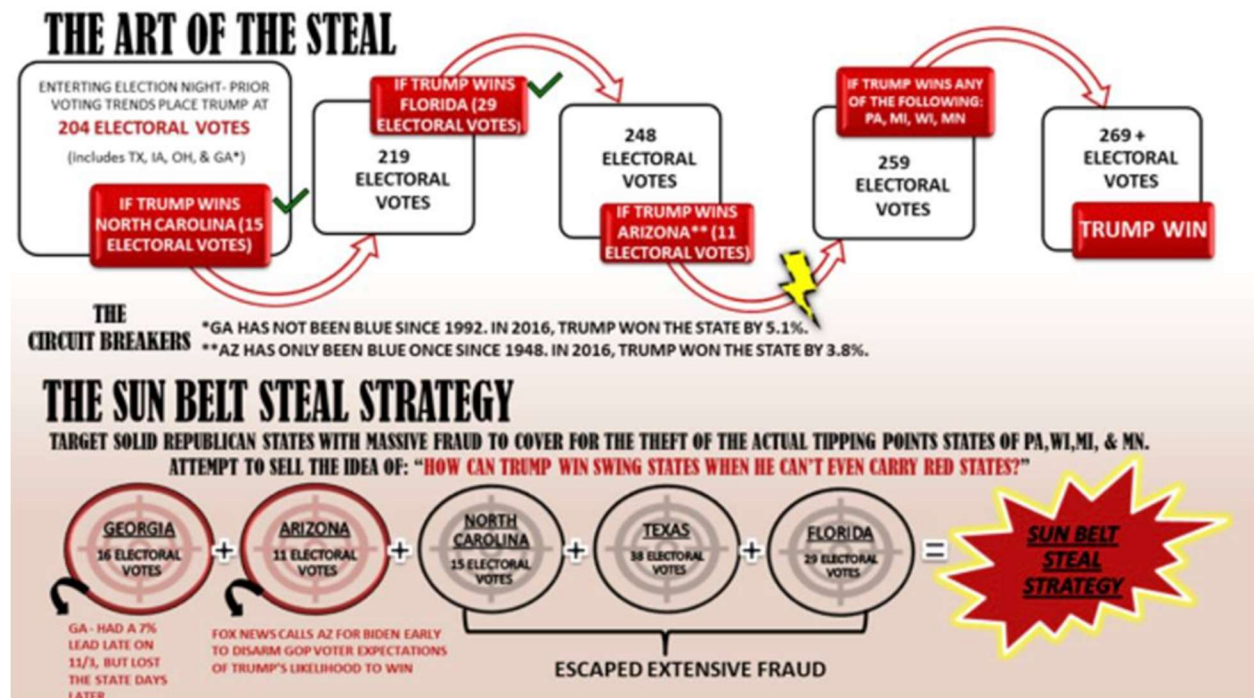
THE ART OF THE STEAL

ENTERTING ELECTION NIGHT- PRIOR VOTING TRENDS PLACE TRUMP AT 204 ELECTORAL VOTES (includes TX, IA, OH, & GA*)

IF TRUMP WINS NORTH CAROLINA (15 ELECTORAL VOTES)

IF TRUMP WINS FLORIDA (29 ELECTORAL VOTES)

219 ELECTORAL VOTES

248 ELECTORAL VOTES

IF TRUMP WINS ARIZONA** (11 ELECTORAL VOTES)

IF TRUMP WINS ANY OF THE FOLLOWING: PA, MI, WI, MN

259 ELECTORAL VOTES

269 + ELECTORAL VOTES

TRUMP WIN

THE CIRCUIT BREAKERS

*GA HAS NOT BEEN BLUE SINCE 1992. IN 2016, TRUMP WON THE STATE BY 5.1%.
**AZ HAS ONLY BEEN BLUE ONCE SINCE 1948. IN 2016, TRUMP WON THE STATE BY 3.8%.

THE SUN BELT STEAL STRATEGY

TARGET SOLID REPUBLICAN STATES WITH MASSIVE FRAUD TO COVER FOR THE THEFT OF THE ACTUAL TIPPING POINTS STATES OF PA,WI,MI, & MN.
ATTEMPT TO SELL THE IDEA OF: "HOW CAN TRUMP WIN SWING STATES WHEN HE CAN'T EVEN CARRY RED STATES?"

GEORGIA 16 ELECTORAL VOTES + ARIZONA 11 ELECTORAL VOTES + NORTH CAROLINA 15 ELECTORAL VOTES + TEXAS 38 ELECTORAL VOTES + FLORIDA 29 ELECTORAL VOTES = SUN BELT STEAL STRATEGY

GA - HAD A 7% LEAD LATE ON 11/3, BUT LOST THE STATE DAYS LATER

FOX NEWS CALLS AZ FOR BIDEN EARLY TO DISARM GOP VOTER EXPECTATIONS OF TRUMP'S LIKELIHOOD TO WIN

ESCAPED EXTENSIVE FRAUD